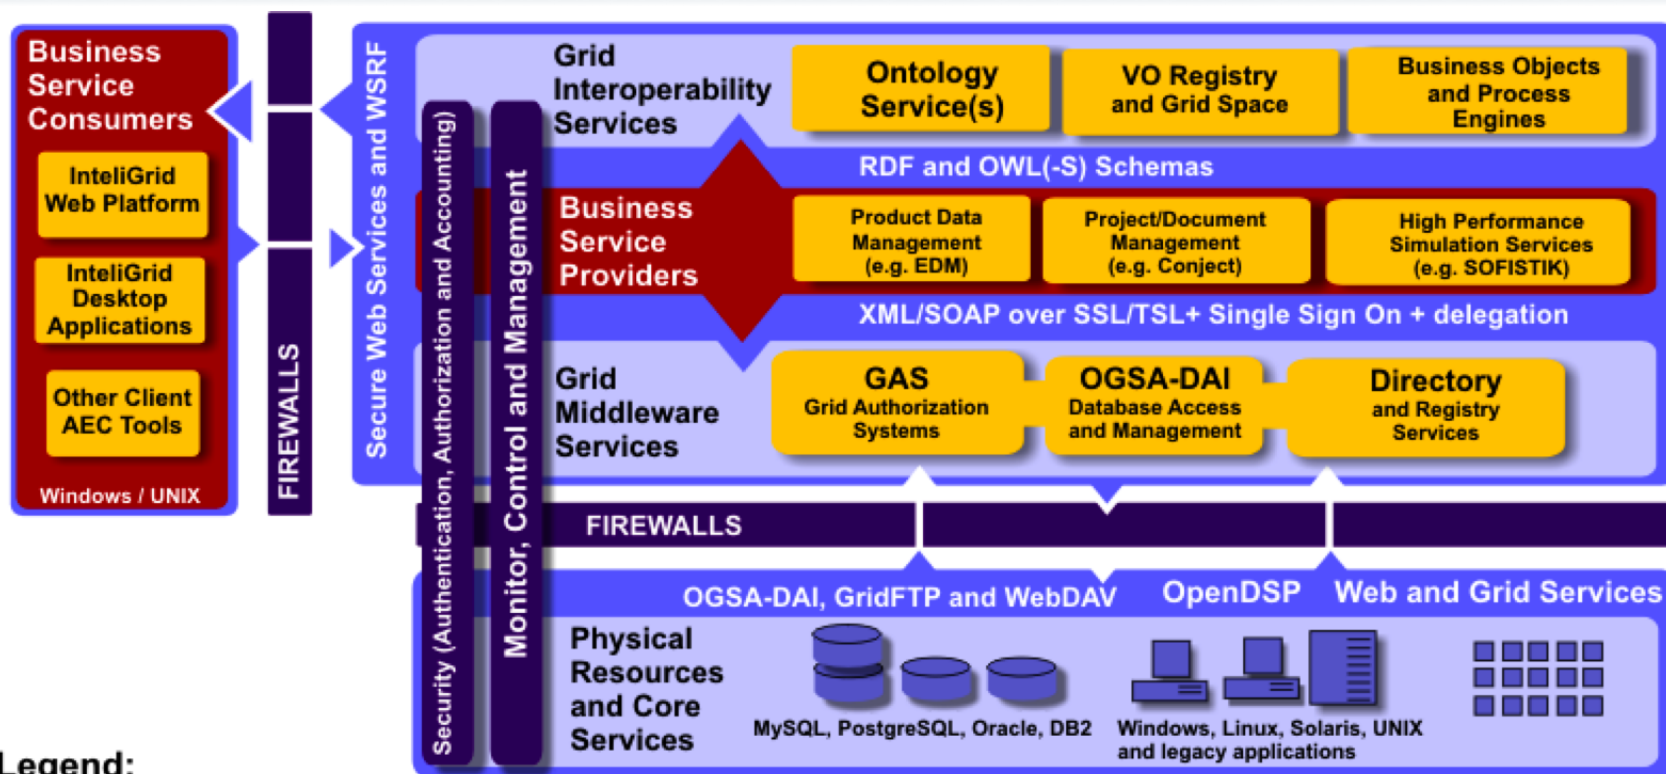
Business Service Consumers

InteliGrid Web Platform

InteliGrid Desktop Applications

Other Client AEC Tools

Windows / UNIX

FIREWALLS

Secure Web Services and WSRF

Security (Authentication, Authorization and Accounting)

Monitor, Control and Management

Grid Interoperability Services

Ontology Service(s)

VO Registry and Grid Space

Business Objects and Process Engines

RDF and OWL(-S) Schemas

Business Service Providers

Product Data Management (e.g. EDM)

Project/Document Management (e.g. Conject)

High Performance Simulation Services (e.g. SOFISTIK)

XML/SOAP over SSL/TSL+ Single Sign On + delegation

Grid Middleware Services

GAS Grid Authorization Systems

OGSA-DAI Database Access and Management

Directory and Registry Services

FIREWALLS

OGSA-DAI, GridFTP and WebDAV

OpenDSP

Web and Grid Services

Physical Resources and Core Services

MySQL, PostgreSQL, Oracle, DB2

Windows, Linux, Solaris, UNIX and legacy applications

Legend: